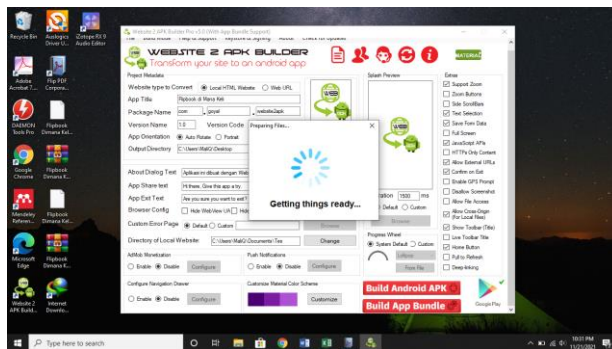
Recycle Bin
Auslogics Driver U...
iZotope RX 9 Audio Editor
Adobe Acrobat 7...
Flip PDF Corpora...
DAEMON Tools Pro
Flipbook Dimana Kal...
Google Chrome
Flipbook Dimana K...
Mendeley Referen...
Flipbook Dimana Kal...
Microsoft Edge
Flipbook Dimana K...
Website 2 APK Build...
Internet Downlo...

Website 2 APK Builder Pro v5.0 (With App Bundle Support)
File Build Mode Help & Support Keystore & Signing About Check for Updates
WEBSITE 2 APK BUILDER
Transform your site to an android app
MATERIAL

Project Metadata
Website type to Convert
Local HTML Website
Web URL
App Title
Flipbook di Mana Kal
Package Name
com
.joyal
.website2apk
Version Name
1.0
Version Code
App Orientation
Auto Rotate
Potrait
Output Directory
C:\Users\Wati\Desktop

About Dialog Text
Aplikasi ini dibuat dengan Web
App Share text
Hi there, Give this app a try
App Exit Text
Are you sure you want to exit?
Browser Config
Hide WebView URL
Custom Error Page
Default
Custom
Browse
Directory of Local Website
C:\Users\Wati\Documents\Tes
Change

AdMob Monetization
Enable
Disable
Configure
Push Notifications
Enable
Disable
Configure
Configure Navigation Drawer
Enable
Disable
Configure
Customize Material Color Scheme
Customize

Splash Preview
Preparing Files...
Getting things ready...
ration 1500 ms
Default
Custom
Browse
Progress Wheel
System Default
Custom
Browse
Test File

Extras
Support Zoom
Zoom Buttons
Side ScrollBars
Text Selection
Save Form Data
Full Screen
JavaScript APIs
HTTPs Only Content
Allow External URLs
Confirm on Exit
Enable GPS Prompt
Disallow Screenshot
Allow File Access
Allow Cross-Origin (For Local files)
Show Toolbar (Title)
Low Toolbar Title
Home Button
Pull to Refresh
Deep-linking

Build Android APK
Build App Bundle
Google Play

Type here to search
10:01 PM
11/21/2021